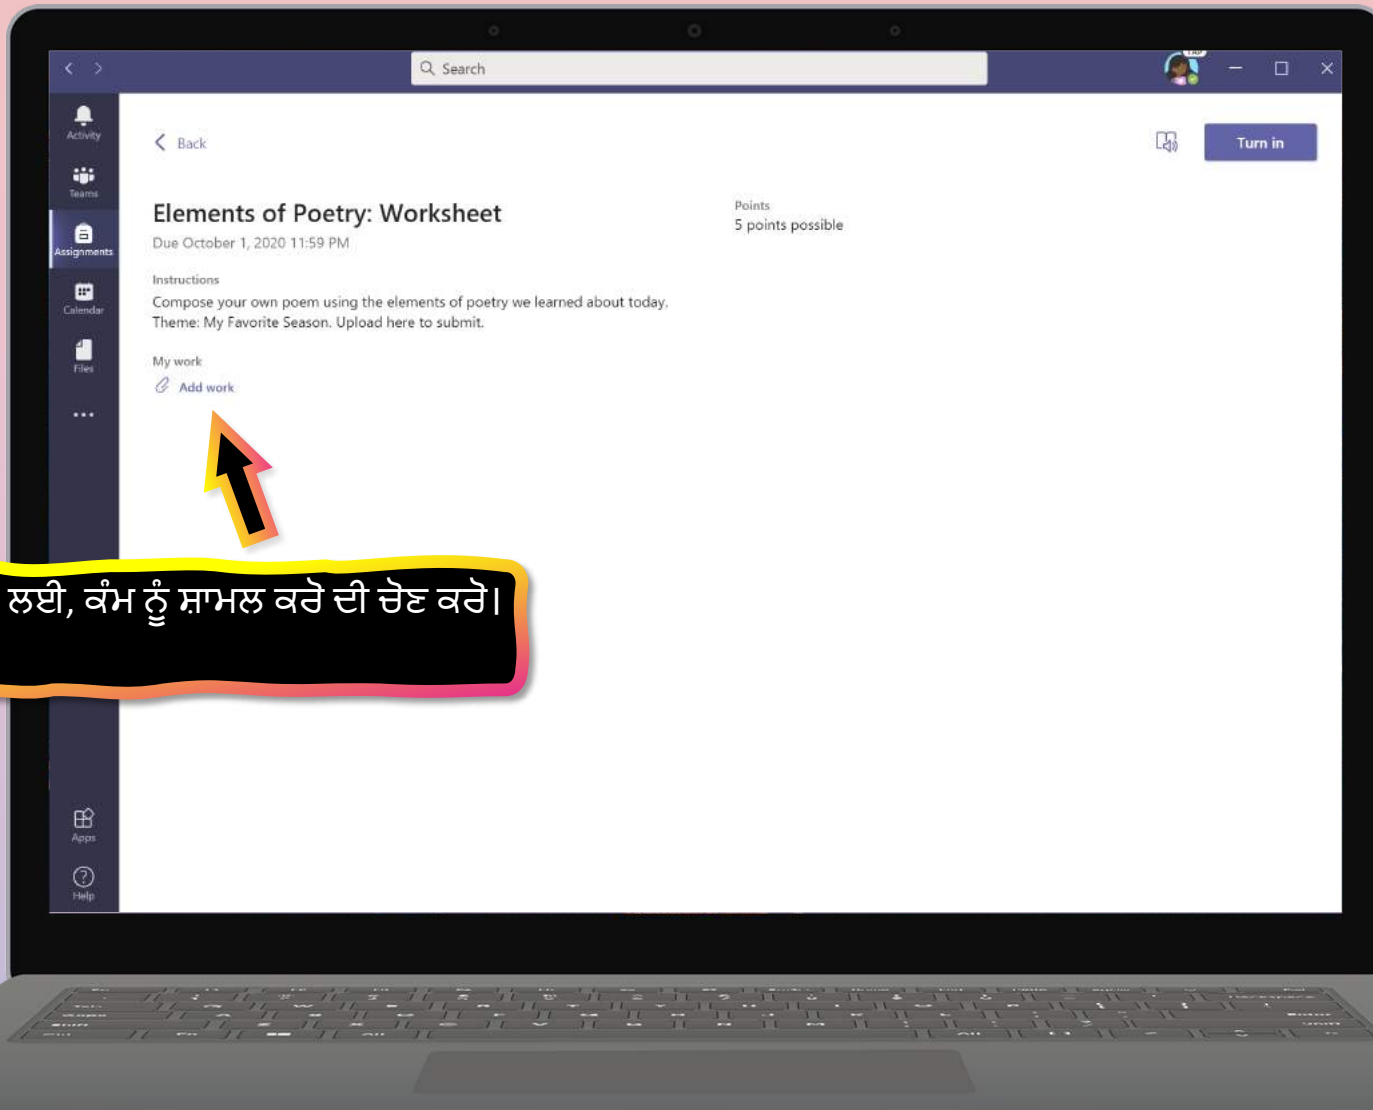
Search

Activity

Teams

Assignments

Calendar

Files

...

Apps

Help

Back

Turn in

Elements of Poetry: Worksheet

Due October 1, 2020 11:59 PM

Points

5 points possible

Instructions

Compose your own poem using the elements of poetry we learned about today. Theme: My Favorite Season. Upload here to submit.

My work

Add work

ਲਈ, ਕੰਮ ਨੂੰ ਸ਼ਾਮਲ ਕਰੋ ਦੀ ਚੋਣ ਕਰੋ।